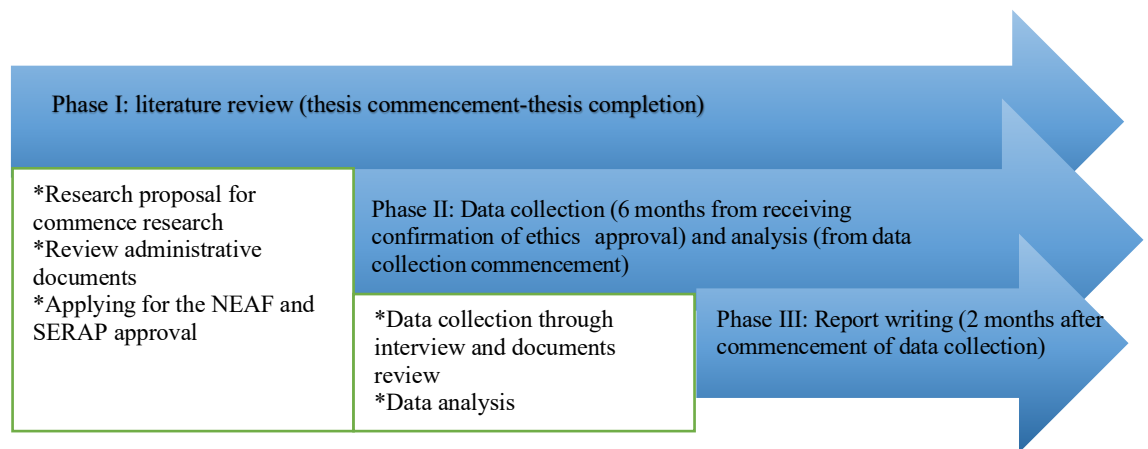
Phase I: literature review (thesis commencement-thesis completion)

*Research proposal for commence research
*Review administrative documents
*Applying for the NEAF and SERAP approval

Phase II: Data collection (6 months from receiving confirmation of ethics approval) and analysis (from data collection commencement)

*Data collection through interview and documents review
*Data analysis

Phase III: Report writing (2 months after commencement of data collection)